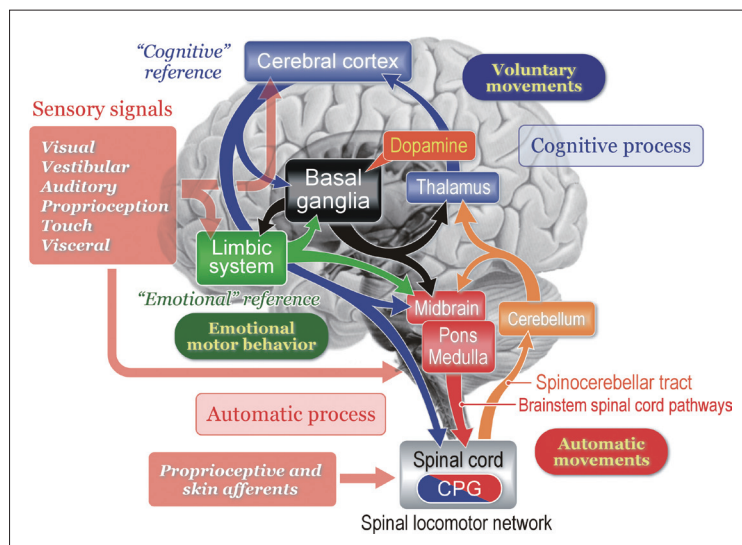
"Cognitive" reference

Cerebral cortex

Voluntary movements

Sensory signals

Visual
Vestibular
Auditory
Proprioception
Touch
Visceral

Dopamine

Cognitive process

Basal ganglia

Thalamus

Limbic system

"Emotional" reference

Midbrain

Cerebellum

Emotional motor behavior

Pons
Medulla

Spinocerebellar tract

Brainstem spinal cord pathways

Automatic process

Automatic movements

Proprioceptive and skin afferents

Spinal cord

CPG

Spinal locomotor network